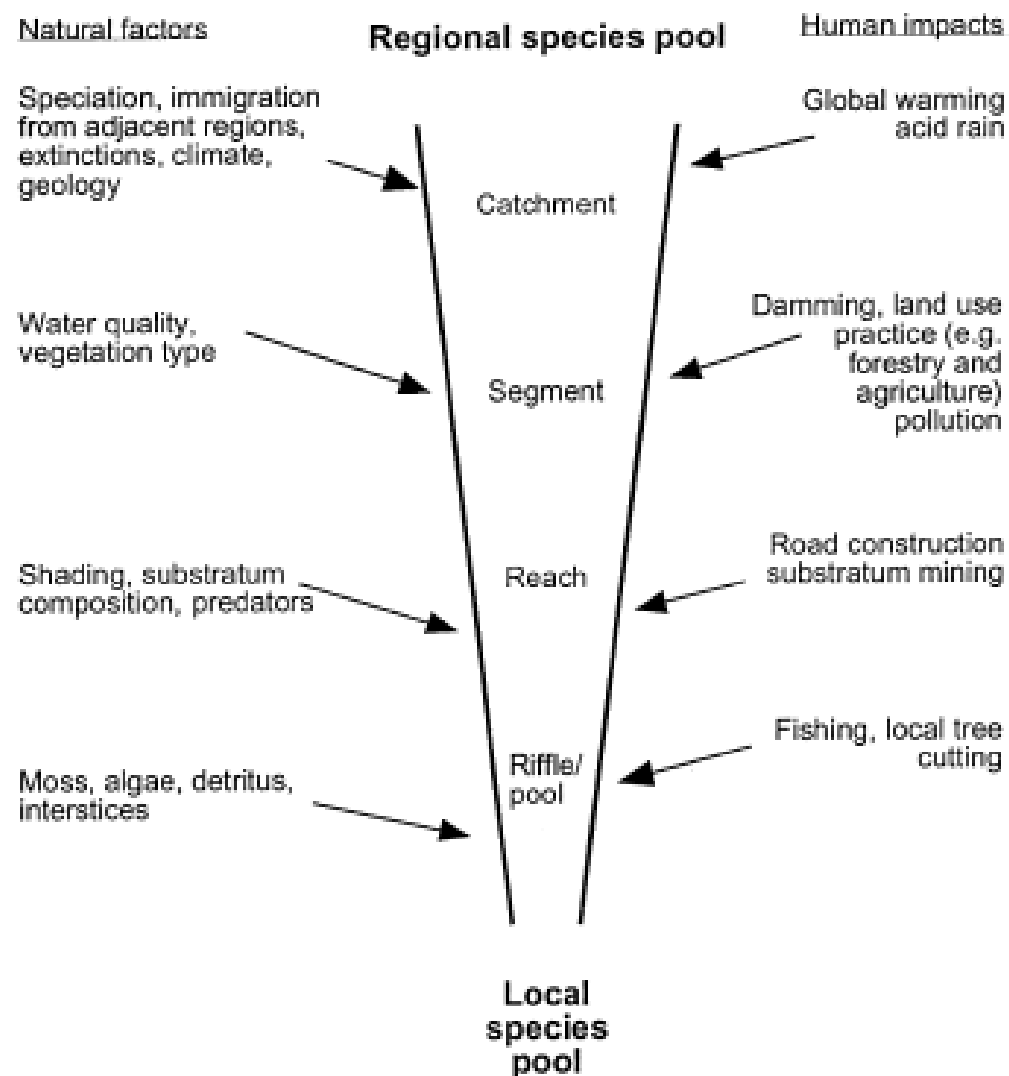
Natural factors

Regional species pool

Human impacts

Speciation, immigration from adjacent regions, extinctions, climate, geology

Global warming acid rain

Catchment

Water quality, vegetation type

Segment

Damming, land use practice (e.g. forestry and agriculture) pollution

Shading, substratum composition, predators

Reach

Road construction substratum mining

Riffle/ pool

Fishing, local tree cutting

Moss, algae, detritus, interstices

Local species pool